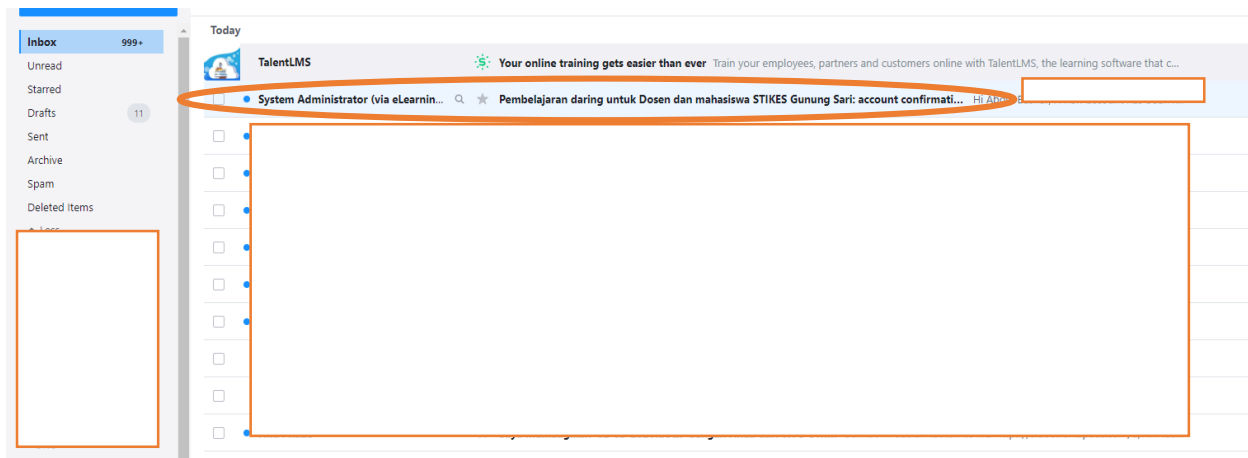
Inbox 999+
Unread
Starred
Drafts 11
Sent
Archive
Spam
Deleted Items
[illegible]

Today

TalentLMS
Your online training gets easier than ever Train your employees, partners and customers online with TalentLMS, the learning software that c...

System Administrator (via eLearnin...
Pembelajaran daring untuk Dosen dan mahasiswa STIKES Gunung Sari: account confirmati... Hi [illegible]